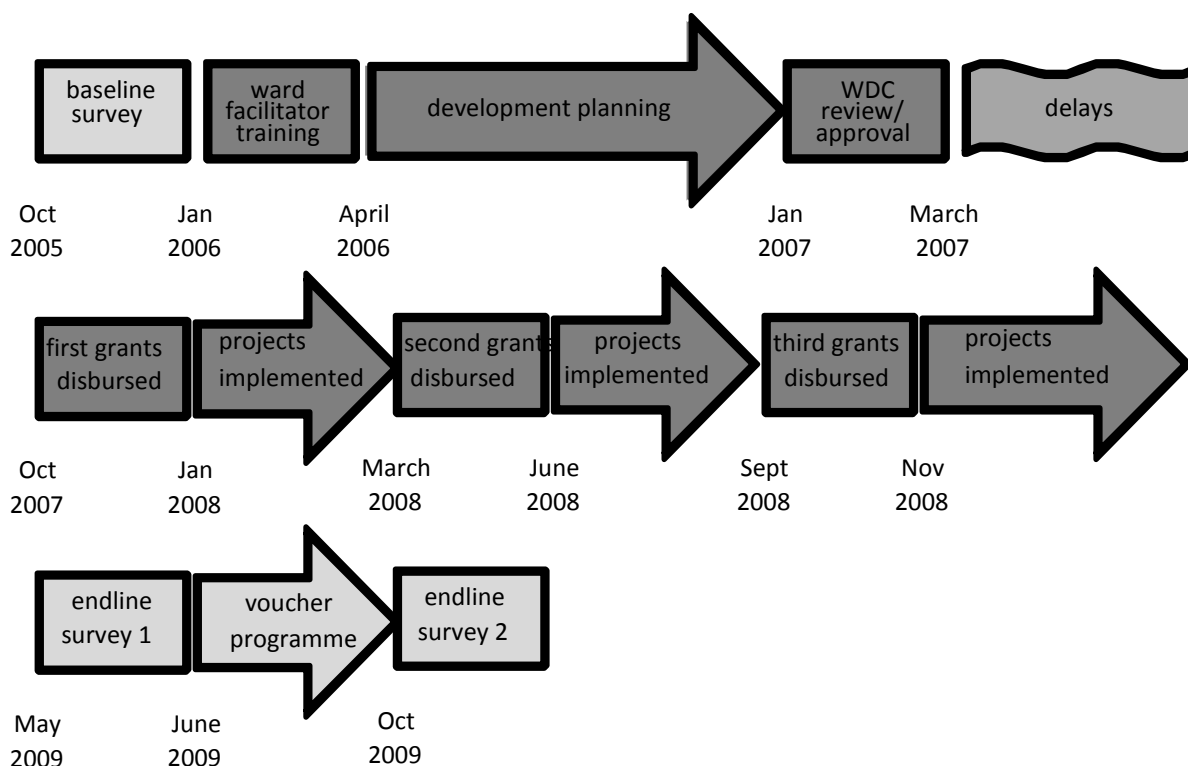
baseline survey

ward facilitator training

development planning

WDC review/ approval

delays

Oct 2005

Jan 2006

April 2006

Jan 2007

March 2007

first grants disbursed

projects implemented

second grants disbursed

projects implemented

third grants disbursed

projects implemented

Oct 2007

Jan 2008

March 2008

June 2008

Sept 2008

Nov 2008

endline survey 1

voucher programme

endline survey 2

May 2009

June 2009

Oct 2009